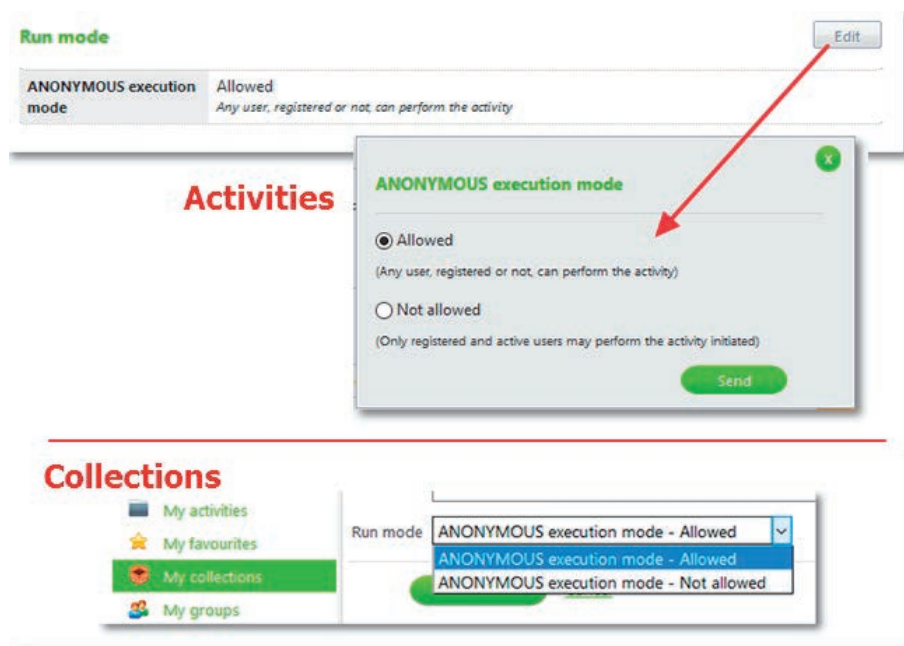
Run mode

Edit

| ANONYMOUS execution mode | Allowed<br>Any user, registered or not, can perform the activity |
|---|---|

Activities

x

ANONYMOUS execution mode

Allowed

(Any user, registered or not, can perform the activity)

Not allowed

(Only registered and active users may perform the activity initiated)

Send

Collections

My activities

My favourites

My collections

My groups

Run mode ANONYMOUS execution mode - Allowed

ANONYMOUS execution mode - Allowed

ANONYMOUS execution mode - Not allowed